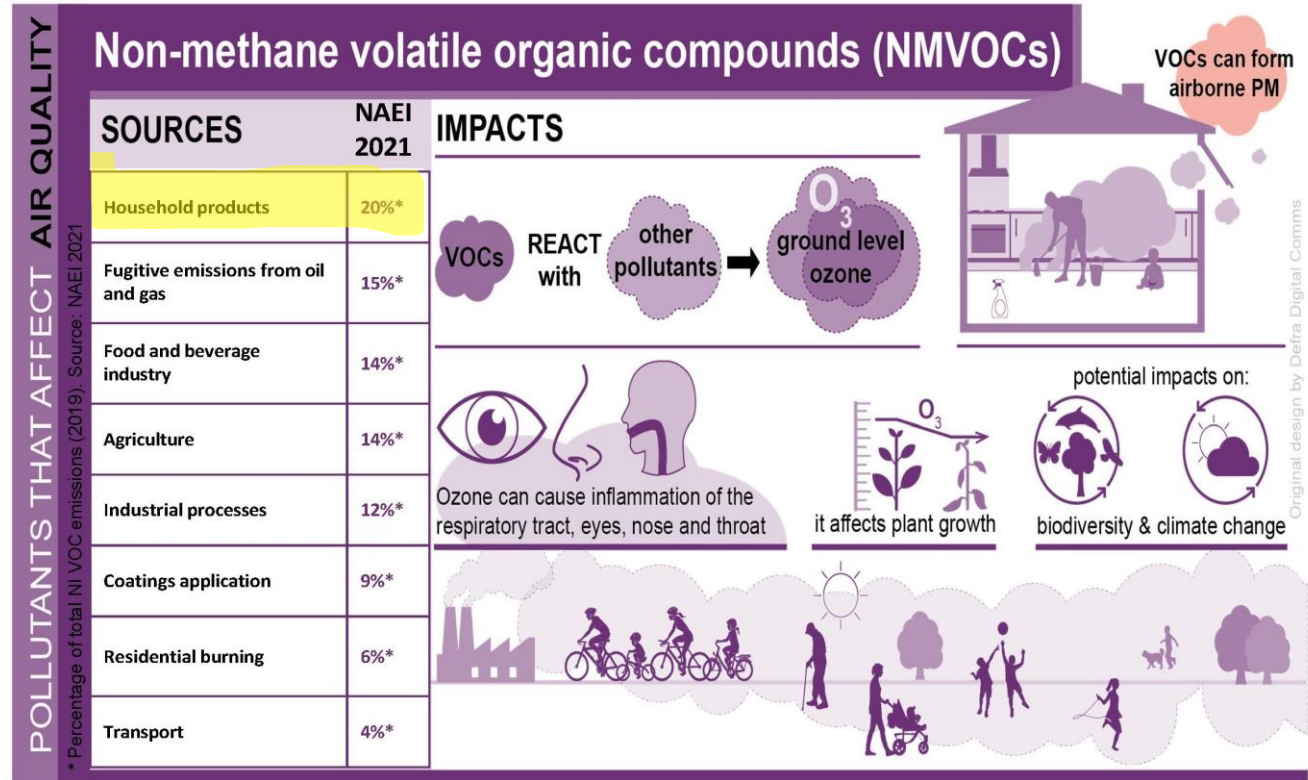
POLLUTANTS THAT AFFECT AIR QUALITY

* Percentage of total NI VOC emissions (2019). Source: NAEI 2021

Non-methane volatile organic compounds (NMVOCs)

| SOURCES | NAEI 2021 |
|---|---|
| Household products | 20%* |
| Fugitive emissions from oil and gas | 15%* |
| Food and beverage industry | 14%* |
| Agriculture | 14%* |
| Industrial processes | 12%* |
| Coatings application | 9%* |
| Residential burning | 6%* |
| Transport | 4%* |

IMPACTS

VOCs REACT with other pollutants ➡ $O_3$ ground level ozone

VOCs can form airborne PM

Ozone can cause inflammation of the respiratory tract, eyes, nose and throat

$O_3$

it affects plant growth

potential impacts on:

biodiversity & climate change

Original design by Defra Digital Comms